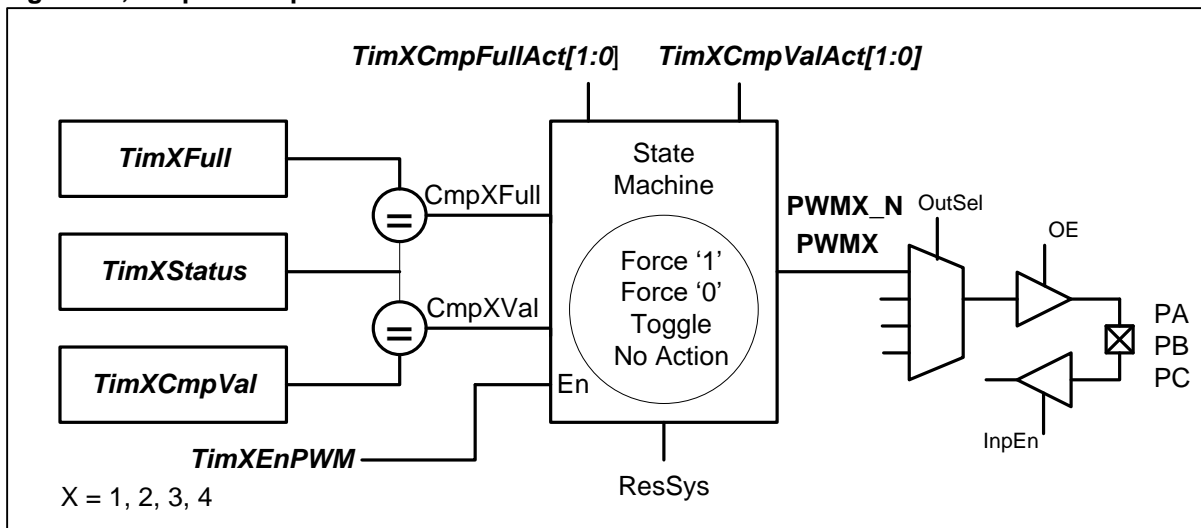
TimXCmpFullAct[1:0]
TimXCmpValAct[1:0]

TimXFull
TimXStatus
TimXCmpVal

CmpXFull
CmpXVal

State Machine

Force ‘1’
Force ‘0’
Toggle
No Action

En

PWMX_N
PWMX
OutSel
OE
PA
PB
PC
InpEn

TimXEnPWM
ResSys
X = 1, 2, 3, 4